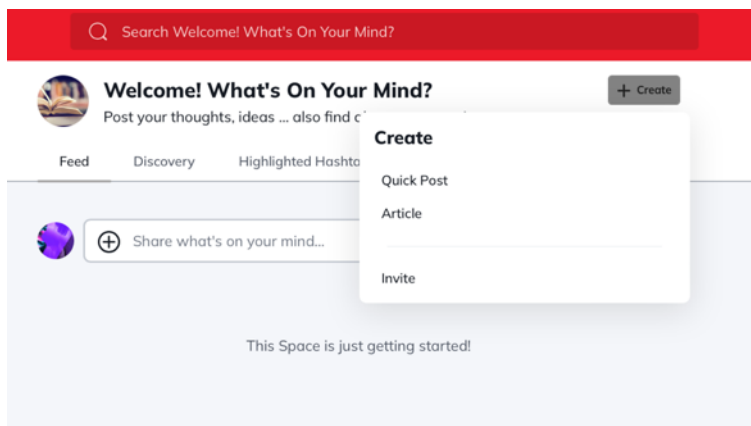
Search Welcome! What's On Your Mind?

Welcome! What's On Your Mind?

Post your thoughts, ideas ... also find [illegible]

+ Create

Feed Discovery Highlighted Hashta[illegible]

Create

Quick Post

Article

Invite

Share what's on your mind...

This Space is just getting started!